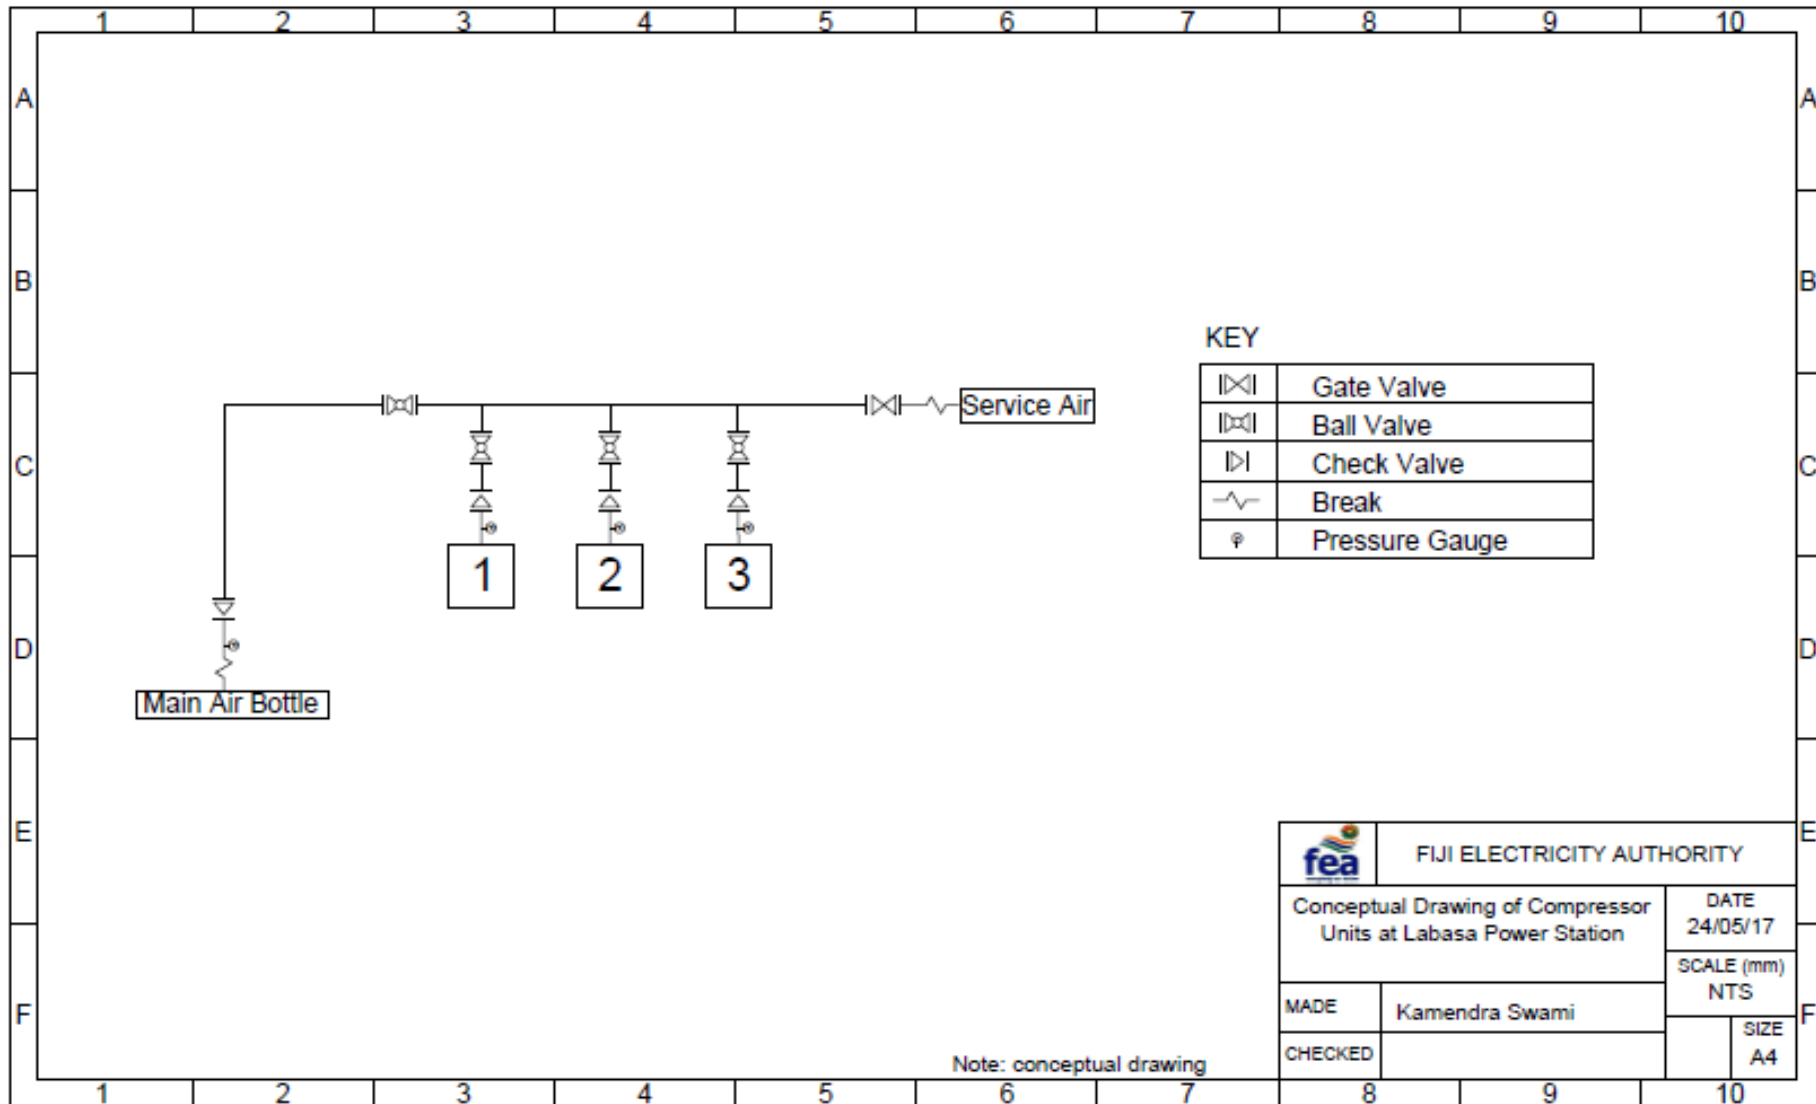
1 2 3 4 5 6 7 8 9 10

A B C D E F

Service Air

1 2 3

Main Air Bottle

KEY

| | |
|---|---|
| | Gate Valve |
| | Ball Valve |
| | Check Valve |
| | Break |
| | Pressure Gauge |

fea

FIJI ELECTRICITY AUTHORITY

Conceptual Drawing of Compressor Units at Labasa Power Station

DATE
24/05/17

SCALE (mm)
NTS

MADE Kamendra Swami

CHECKED

SIZE
A4

Note: conceptual drawing

1 2 3 4 5 6 7 8 9 10

A B C D E F